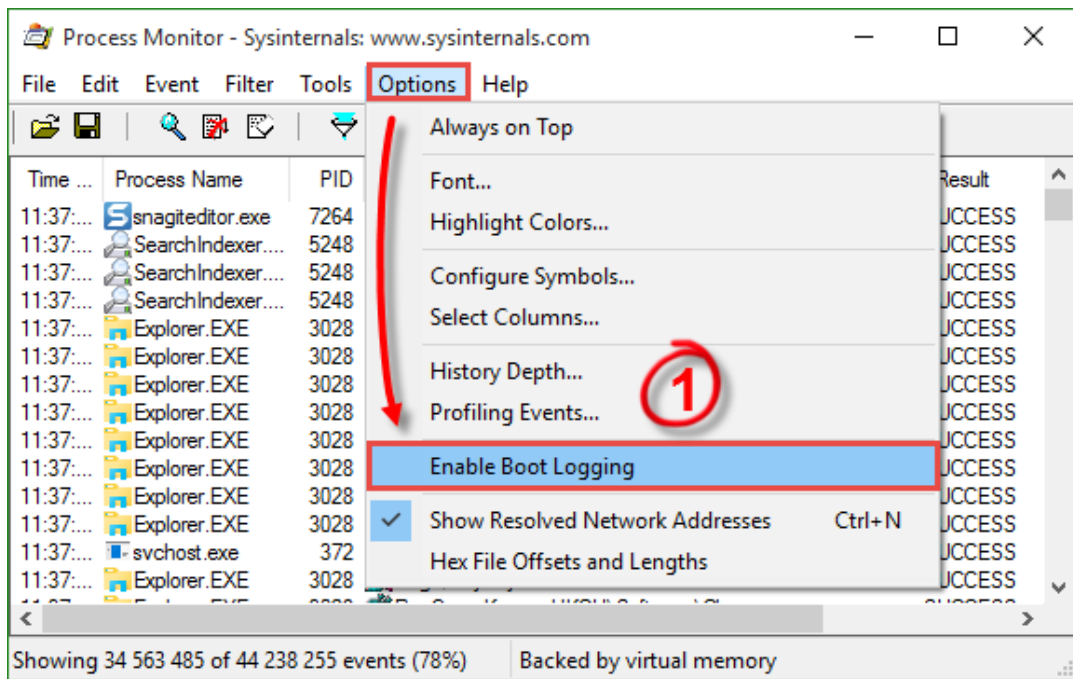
Process Monitor - Sysinternals: www.sysinternals.com

File Edit Event Filter Tools Options Help

| Time ... | Process Name | PID | Result |
|---|---|---|---|
| 11:37:... | snagiteditor.exe | 7264 | UCCESS |
| 11:37:... | SearchIndexer.... | 5248 | UCCESS |
| 11:37:... | SearchIndexer.... | 5248 | UCCESS |
| 11:37:... | SearchIndexer.... | 5248 | UCCESS |
| 11:37:... | Explorer.EXE | 3028 | UCCESS |
| 11:37:... | Explorer.EXE | 3028 | UCCESS |
| 11:37:... | Explorer.EXE | 3028 | UCCESS |
| 11:37:... | Explorer.EXE | 3028 | UCCESS |
| 11:37:... | Explorer.EXE | 3028 | UCCESS |
| 11:37:... | Explorer.EXE | 3028 | UCCESS |
| 11:37:... | Explorer.EXE | 3028 | UCCESS |
| 11:37:... | Explorer.EXE | 3028 | UCCESS |
| 11:37:... | svchost.exe | 372 | UCCESS |
| 11:37:... | Explorer.EXE | 3028 | UCCESS |

Always on Top
Font...
Highlight Colors...
Configure Symbols...
Select Columns...
History Depth...
Profiling Events...
Enable Boot Logging
Show Resolved Network Addresses Ctrl+N
Hex File Offsets and Lengths

1

Showing 34 563 485 of 44 238 255 events (78%) Backed by virtual memory